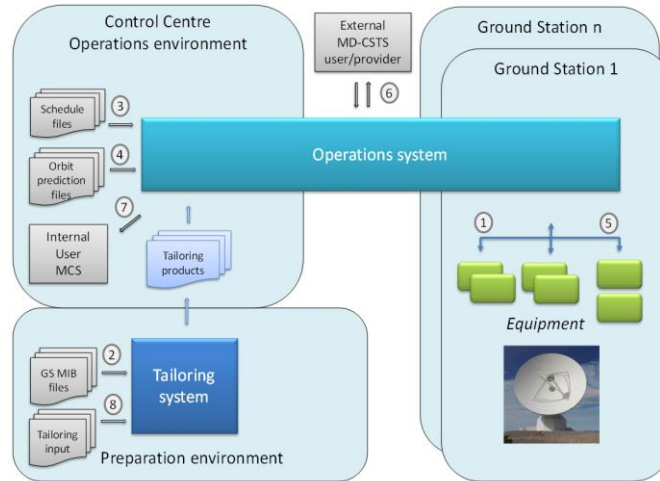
Control Centre
Operations environment

External
MD-CSTS
user/provider

Ground Station n

Ground Station 1

Schedule files

3

Orbit prediction files

4

6

Operations system

7

Internal
User
MCS

Tailoring products

1

5

Equipment

GS MIB files

2

Tailoring system

Tailoring input

8

Preparation environment